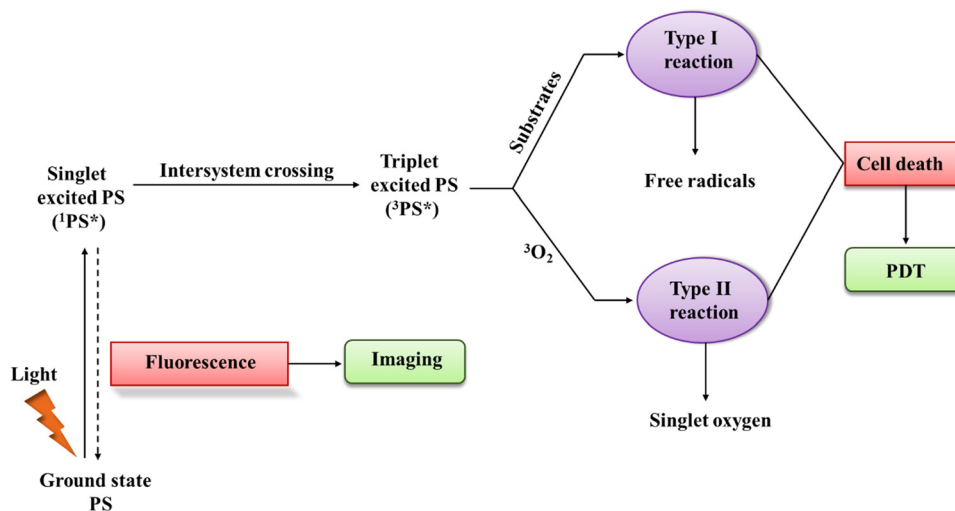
Type I reaction

Substrates

Singlet excited PS ($^1$PS*)

Intersystem crossing

Triplet excited PS ($^3$PS*)

Free radicals

Cell death

$^3O_2$

Type II reaction

PDT

Light

Fluorescence

Imaging

Singlet oxygen

Ground state PS